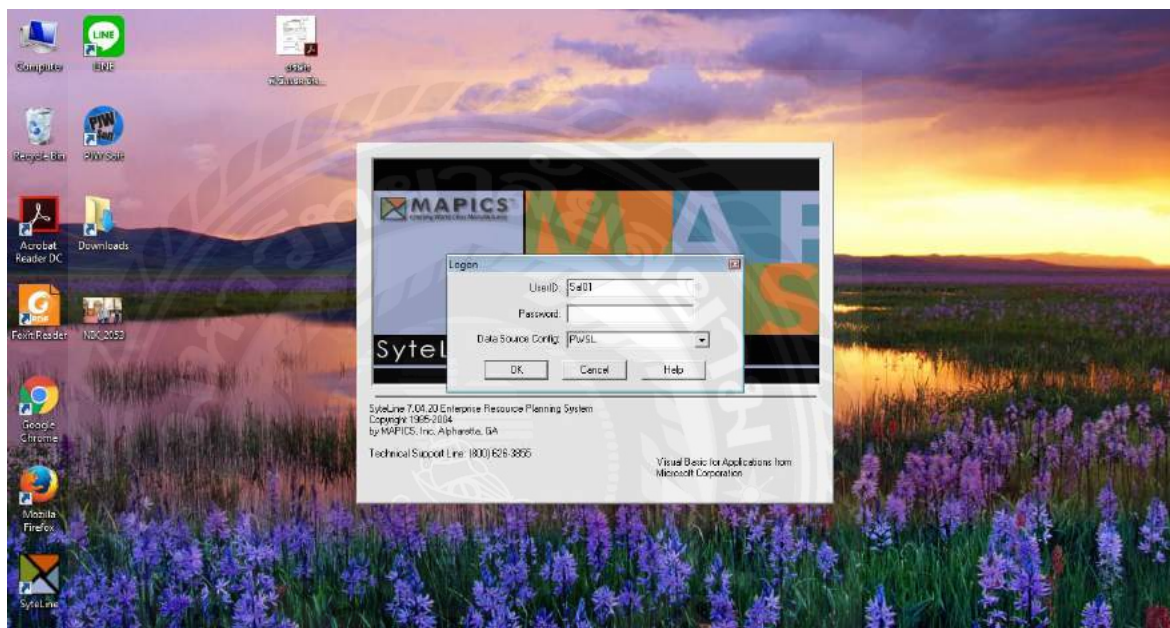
Computer

LINE

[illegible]

Recycle Bin

PIW Soft

Acrobat Reader DC

Downloads

Foxit Reader

NIK_2053

Google Chrome

Mozilla Firefox

SyteLine

MAPICS

SyteL

Logon

UserID: Sal01

Password:

Data Source Config: PWSL

OK

Cancel

Help

SyteLine 7.04.20 Enterprise Resource Planning System
Copyright 1995-2004
by MAPICS, Inc. Alpharetta, GA

Technical Support Line: (800) 626-3855

Visual Basic for Applications from Microsoft Corporation